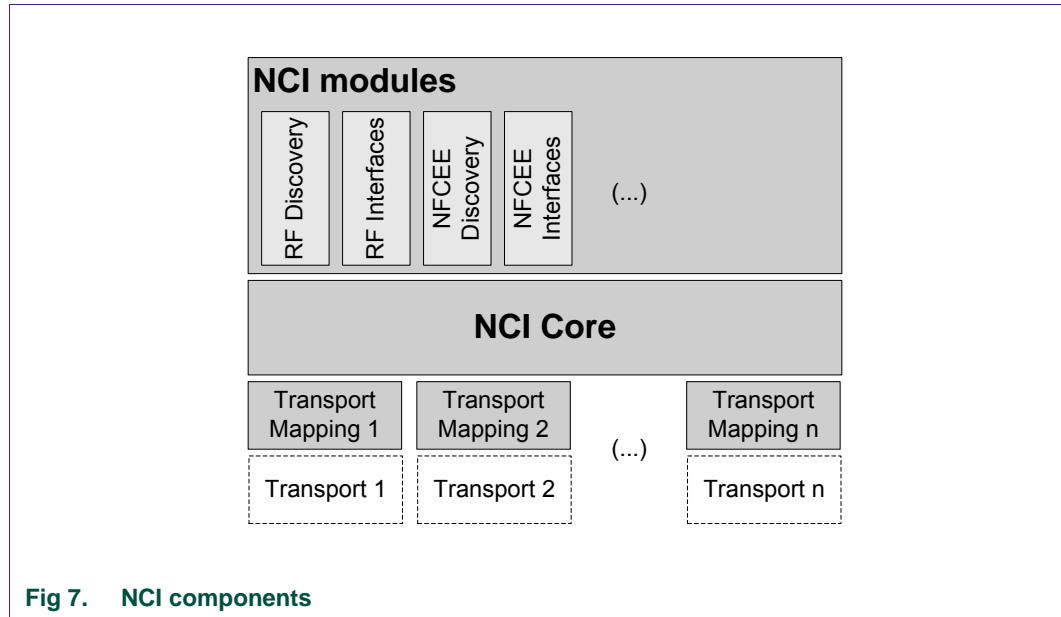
NCI modules

RF Discovery

RF Interfaces

NFCEE Discovery

NFCEE Interfaces

(...)

NCI Core

Transport Mapping 1

Transport Mapping 2

(...)

Transport Mapping n

Transport 1

Transport 2

Transport n

Fig 7. NCI components